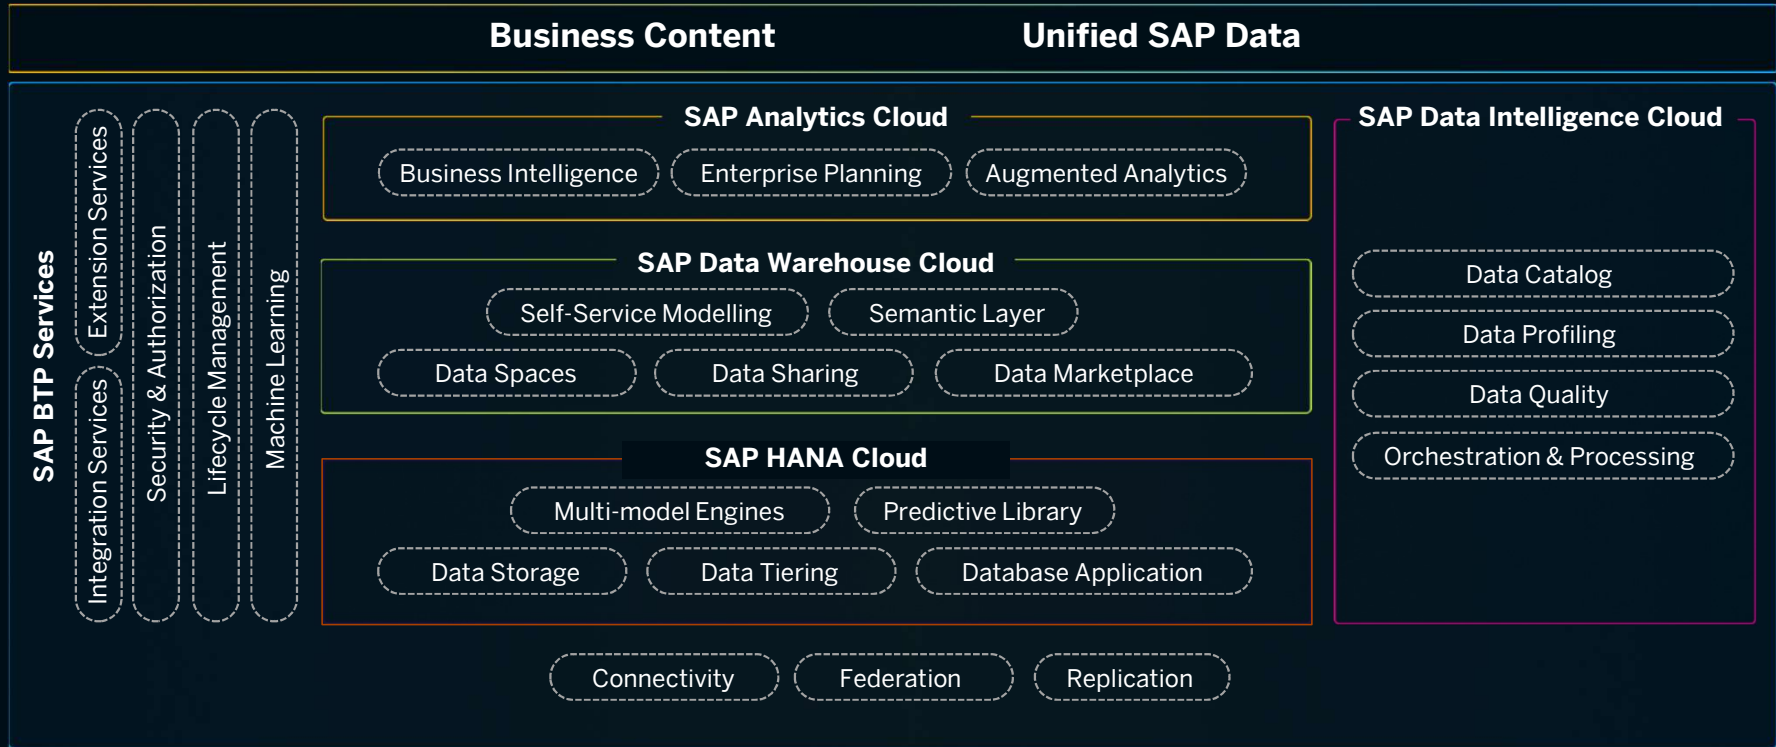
Business Content

Unified SAP Data

SAP BTP Services

Extension Services

Integration Services

Security & Authorization

Lifecycle Management

Machine Learning

SAP Analytics Cloud

Business Intelligence

Enterprise Planning

Augmented Analytics

SAP Data Warehouse Cloud

Self-Service Modelling

Semantic Layer

Data Spaces

Data Sharing

Data Marketplace

SAP HANA Cloud

Multi-model Engines

Predictive Library

Data Storage

Data Tiering

Database Application

SAP Data Intelligence Cloud

Data Catalog

Data Profiling

Data Quality

Orchestration & Processing

Connectivity

Federation

Replication